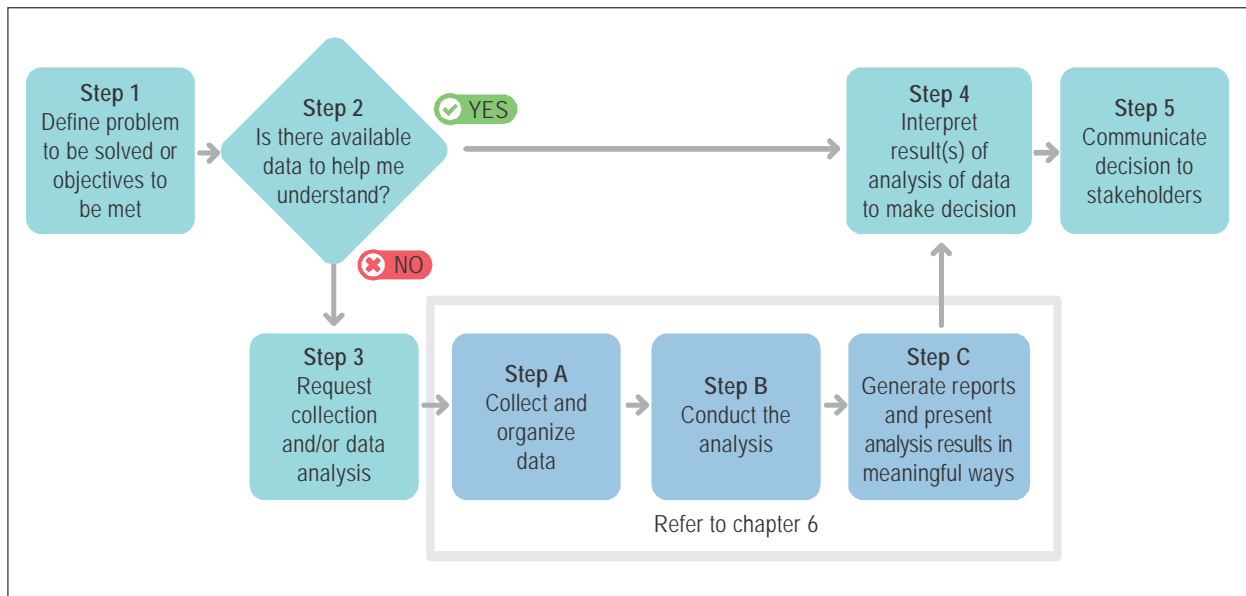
Step 1
Define problem to be solved or objectives to be met

Step 2
Is there available data to help me understand?

YES

NO

Step 4
Interpret result(s) of analysis of data to make decision

Step 5
Communicate decision to stakeholders

Step 3
Request collection and/or data analysis

Step A
Collect and organize data

Step B
Conduct the analysis

Step C
Generate reports and present analysis results in meaningful ways

Refer to chapter 6